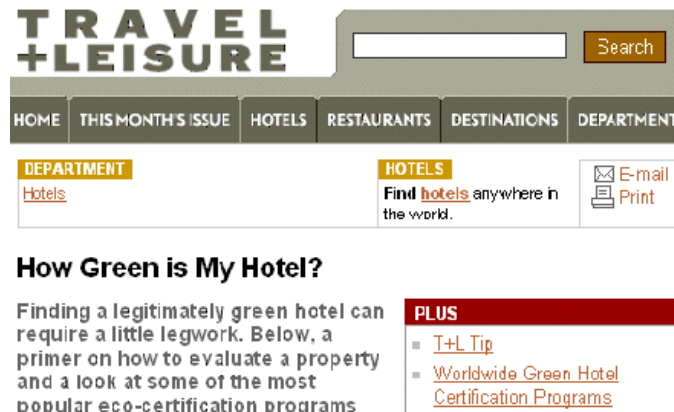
TRAVEL
+LEISURE

Search

HOME | THIS MONTH'S ISSUE | HOTELS | RESTAURANTS | DESTINATIONS | DEPARTMENT

DEPARTMENT
Hotels

HOTELS
Find hotels anywhere in the world.

E-mail
Print

How Green is My Hotel?

Finding a legitimately green hotel can require a little legwork. Below, a primer on how to evaluate a property and a look at some of the most popular eco-certification programs

PLUS
T+L Tip
Worldwide Green Hotel Certification Programs